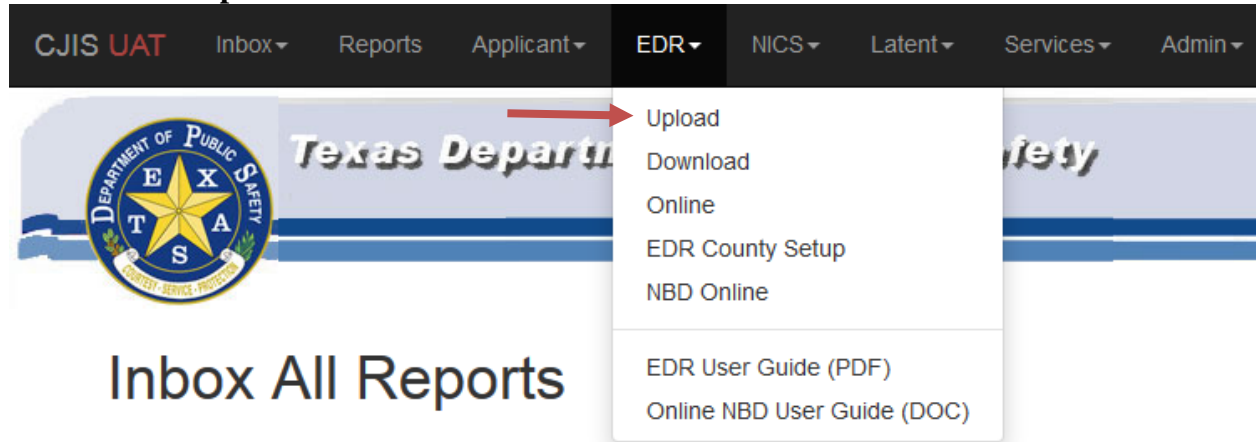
CJIS UAT Inbox▾ Reports Applicant▾ EDR▾ NICS▾ Latent▾ Services▾ Admin▾

Upload
Download
Online
EDR County Setup
NBD Online

EDR User Guide (PDF)
Online NBD User Guide (DOC)

DEPARTMENT OF PUBLIC SAFETY
T E X A S
COURTESY · SERVICE · PROTECTION

Texas Departm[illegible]afety

Inbox All Reports